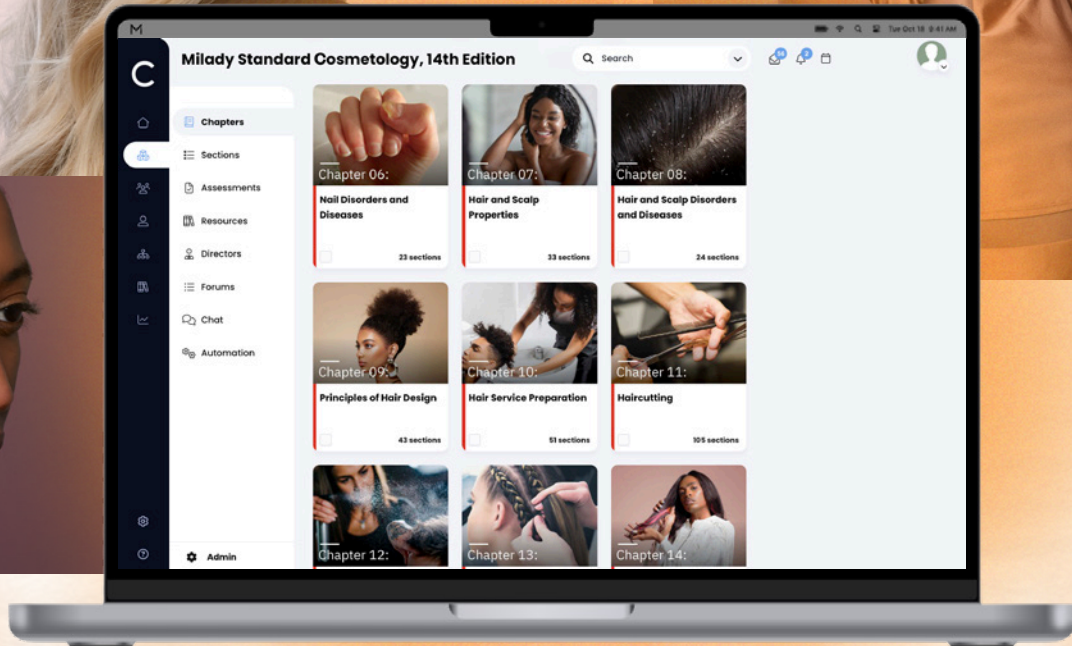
M

Tue Oct 18 9:41 AM

C

Milady Standard Cosmetology, 14th Edition

Search

Chapters
Sections
Assessments
Resources
Directors
Forums
Chat
Automation

Admin

Chapter 06:
Nail Disorders and Diseases
23 sections

Chapter 07:
Hair and Scalp Properties
33 sections

Chapter 08:
Hair and Scalp Disorders and Diseases
24 sections

Chapter 09:
Principles of Hair Design
43 sections

Chapter 10:
Hair Service Preparation
51 sections

Chapter 11:
Haircutting
105 sections

Chapter 12:

Chapter 13:

Chapter 14: